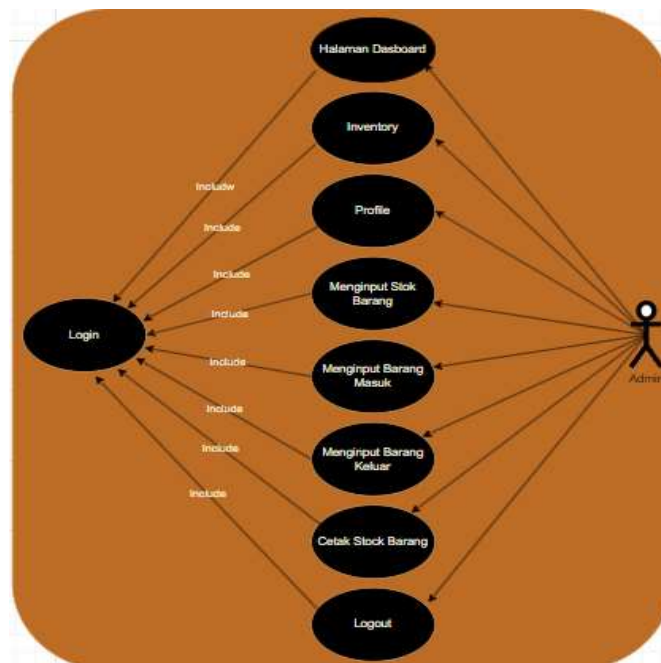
Halaman Dasboard

Inventory

Profile

Menginput Stok Barang

Menginput Barang Masuk

Menginput Barang Keluar

Cetak Stock Barang

Logout

Login

Includw

Include

Include

Include

Include

Include

Include

Include

Admi